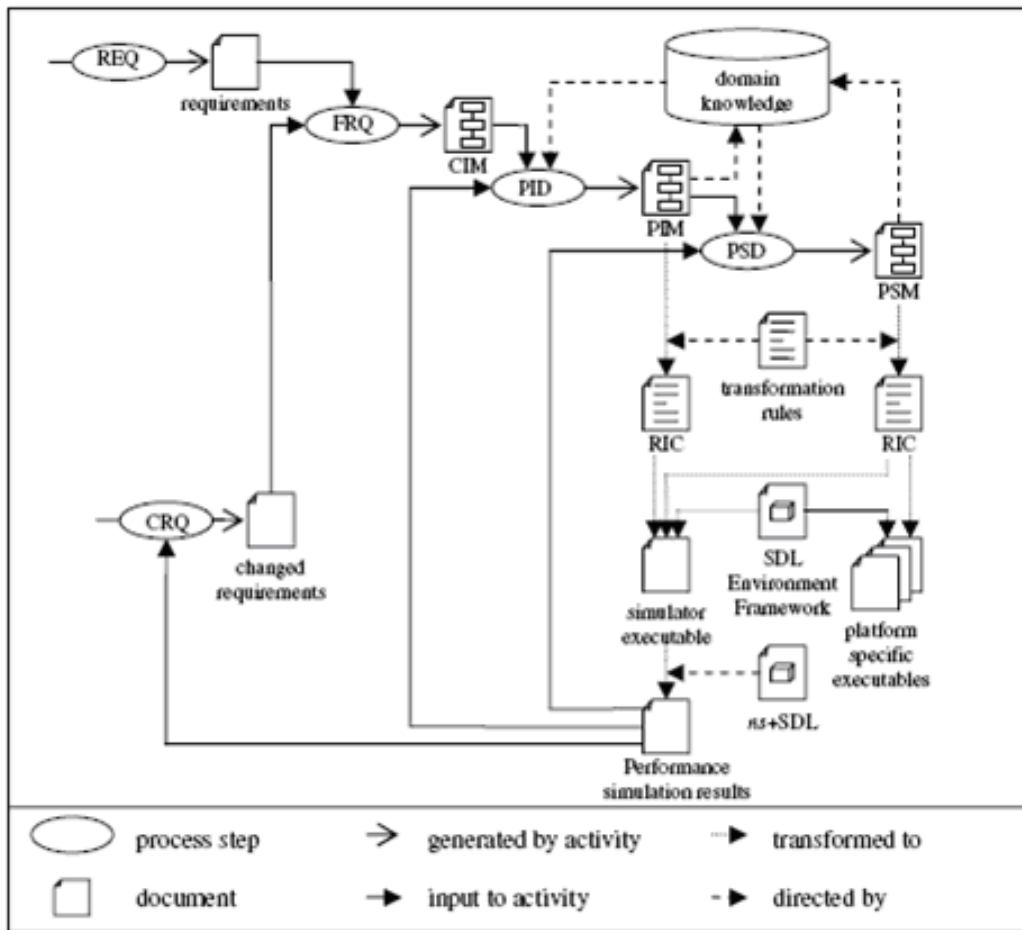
REQ
requirements
FRQ
CIM
domain knowledge
PID
PIM
PSD
PSM
transformation rules
RIC
RIC
CRQ
changed requirements
simulator executable
SDL Environment Framework
platform specific executables
ns+SDL
Performance simulation results

process step
generated by activity
transformed to
document
input to activity
directed by